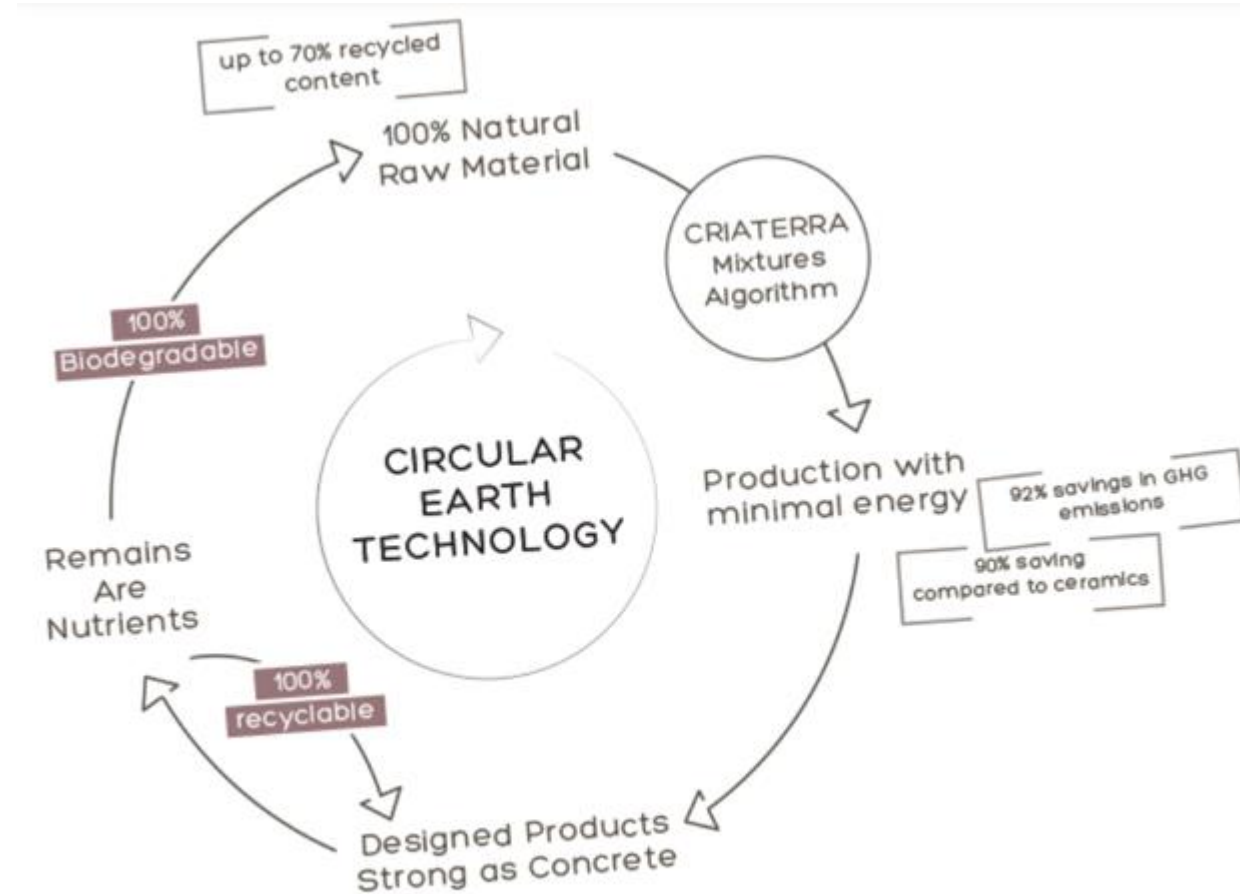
up to 70% recycled content

100% Natural Raw Material

CRIATERRA Mixtures Algorithm

Production with minimal energy

92% savings in GHG emissions

90% saving compared to ceramics

Designed Products Strong as Concrete

100% recyclable

Remains Are Nutrients

100% Biodegradable

CIRCULAR EARTH TECHNOLOGY